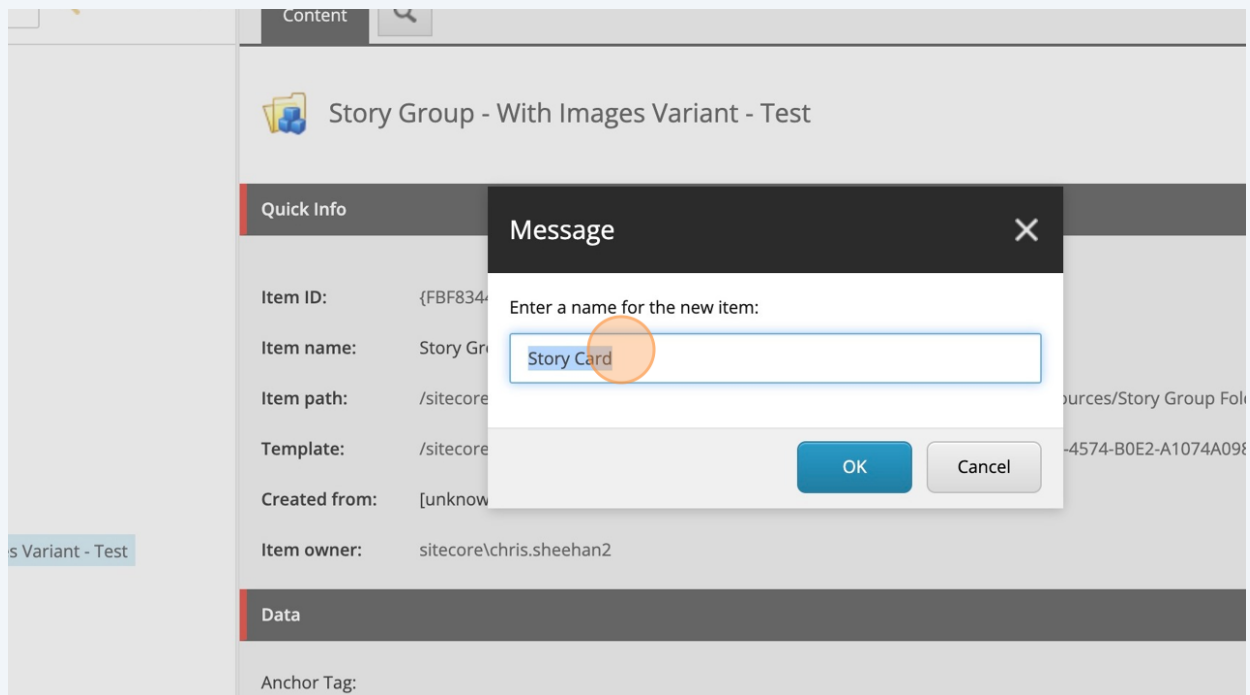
Content

Story Group - With Images Variant - Test

Quick Info

Item ID: {FBF834

Item name: Story Gr

Item path: /sitecore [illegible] ources/Story Group Fol

Template: /sitecore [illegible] -4574-B0E2-A1074A09

Created from: [unknow

s Variant - Test

Item owner: sitecore\chris.sheehan2

Message

Enter a name for the new item:

Story Card

OK Cancel

Data

Anchor Tag: